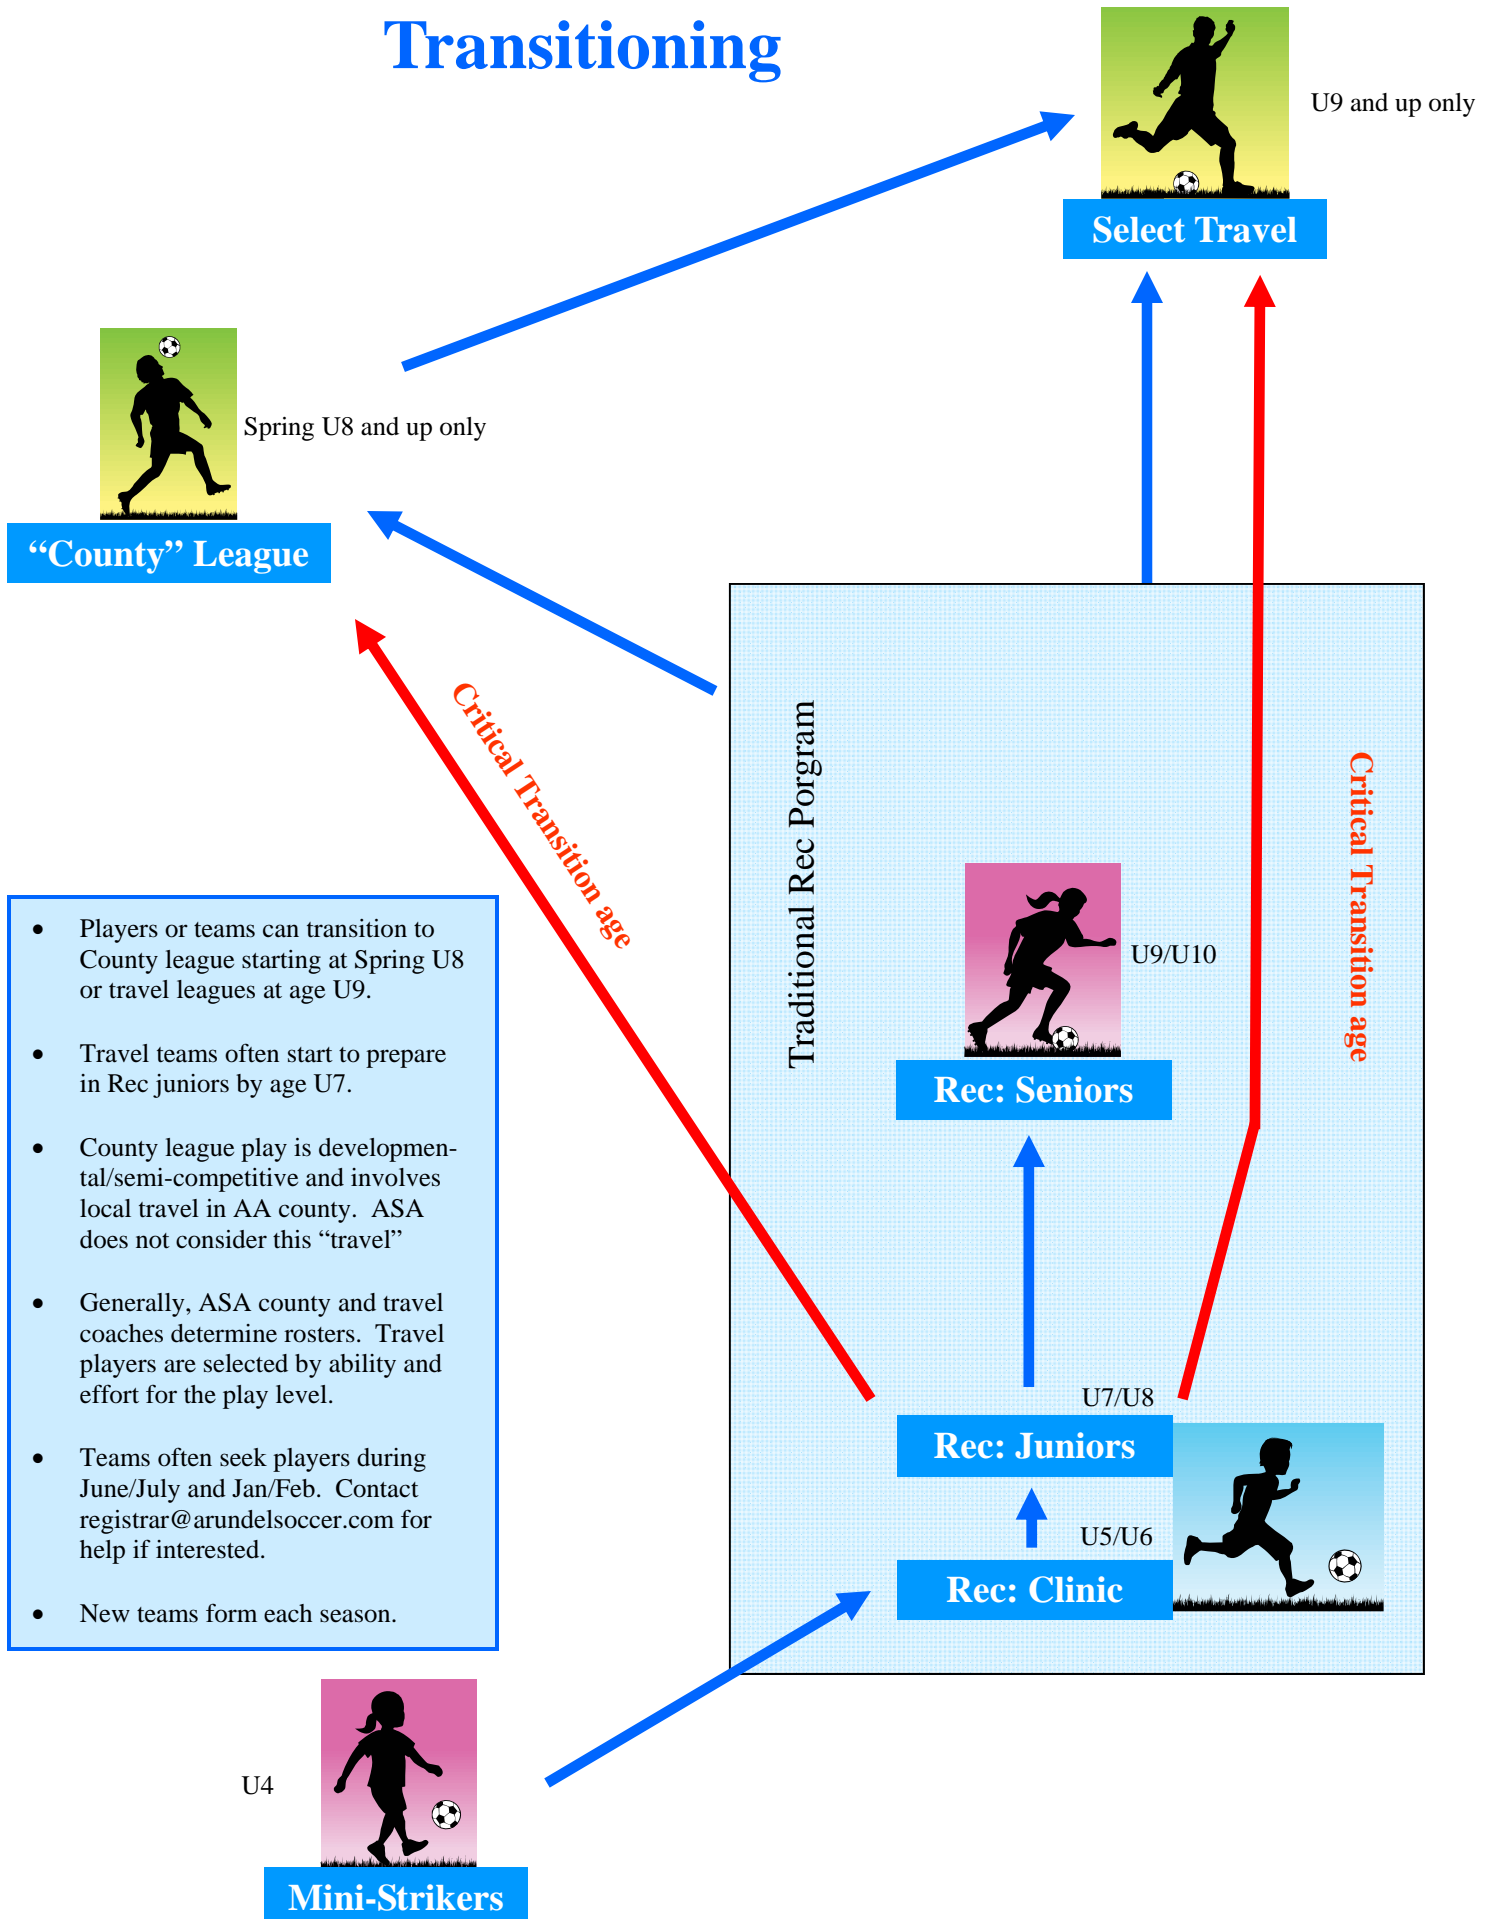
Transitioning

U9 and up only

Select Travel

Spring U8 and up only

“County” League

Critical Transition age

Traditional Rec Porgram

Critical Transition age

- Players or teams can transition to County league starting at Spring U8 or travel leagues at age U9.
- Travel teams often start to prepare in Rec juniors by age U7.
- County league play is developmental/semi-competitive and involves local travel in AA county. ASA does not consider this “travel”
- Generally, ASA county and travel coaches determine rosters. Travel players are selected by ability and effort for the play level.
- Teams often seek players during June/July and Jan/Feb. Contact registrar@arundelsoccer.com for help if interested.
- New teams form each season.

U9/U10

Rec: Seniors

U7/U8

Rec: Juniors

U5/U6

Rec: Clinic

U4

Mini-Strikers